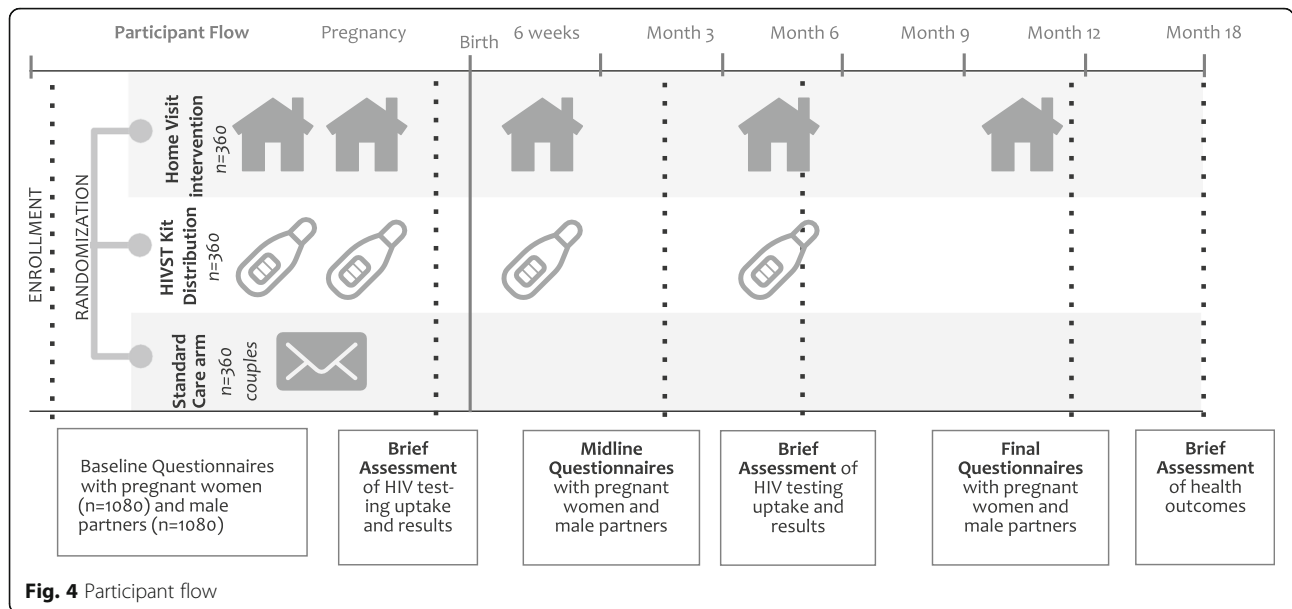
Participant Flow | Pregnancy | Birth | 6 weeks | Month 3 | Month 6 | Month 9 | Month 12 | Month 18

ENROLLMENT

RANDOMIZATION

Home Visit intervention
n=360

HIVST Kit Distribution
n=360

Standard Care arm
n=360 couples

Baseline Questionnaires with pregnant women (n=1080) and male partners (n=1080)

Brief Assessment of HIV testing uptake and results

Midline Questionnaires with pregnant women and male partners

Brief Assessment of HIV testing uptake and results

Final Questionnaires with pregnant women and male partners

Brief Assessment of health outcomes

Fig. 4 Participant flow